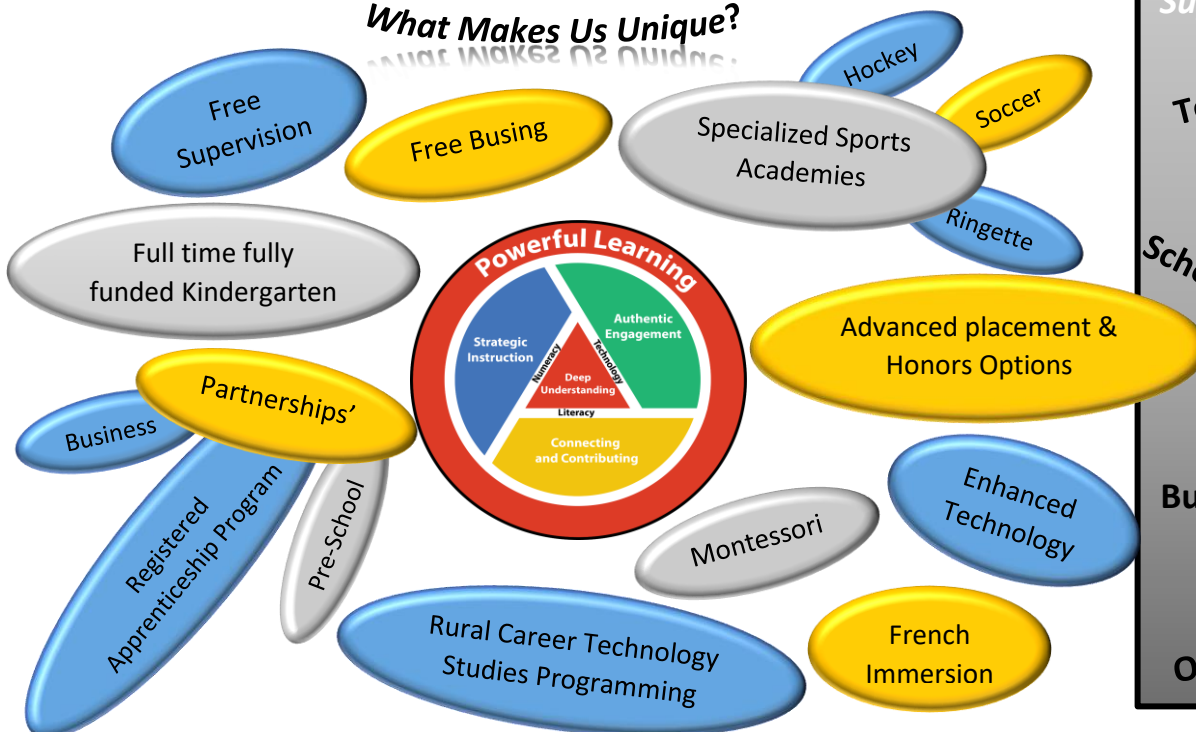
What Makes Us Unique?

Free Supervision

Free Busing

Hockey

Soccer

Specialized Sports Academies

Ringette

Full time fully funded Kindergarten

Powerful Learning

Strategic Instruction

Authentic Engagement

Numeracy

Technology

Deep Understanding

Literacy

Connecting and Contributing

Advanced placement & Honors Options

Partnerships'

Business

Registered Apprenticeship Program

Pre-School

Montessori

Enhanced Technology

Rural Career Technology Studies Programming

French Immersion

Su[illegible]

T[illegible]

Sch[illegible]

Bu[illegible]

O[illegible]